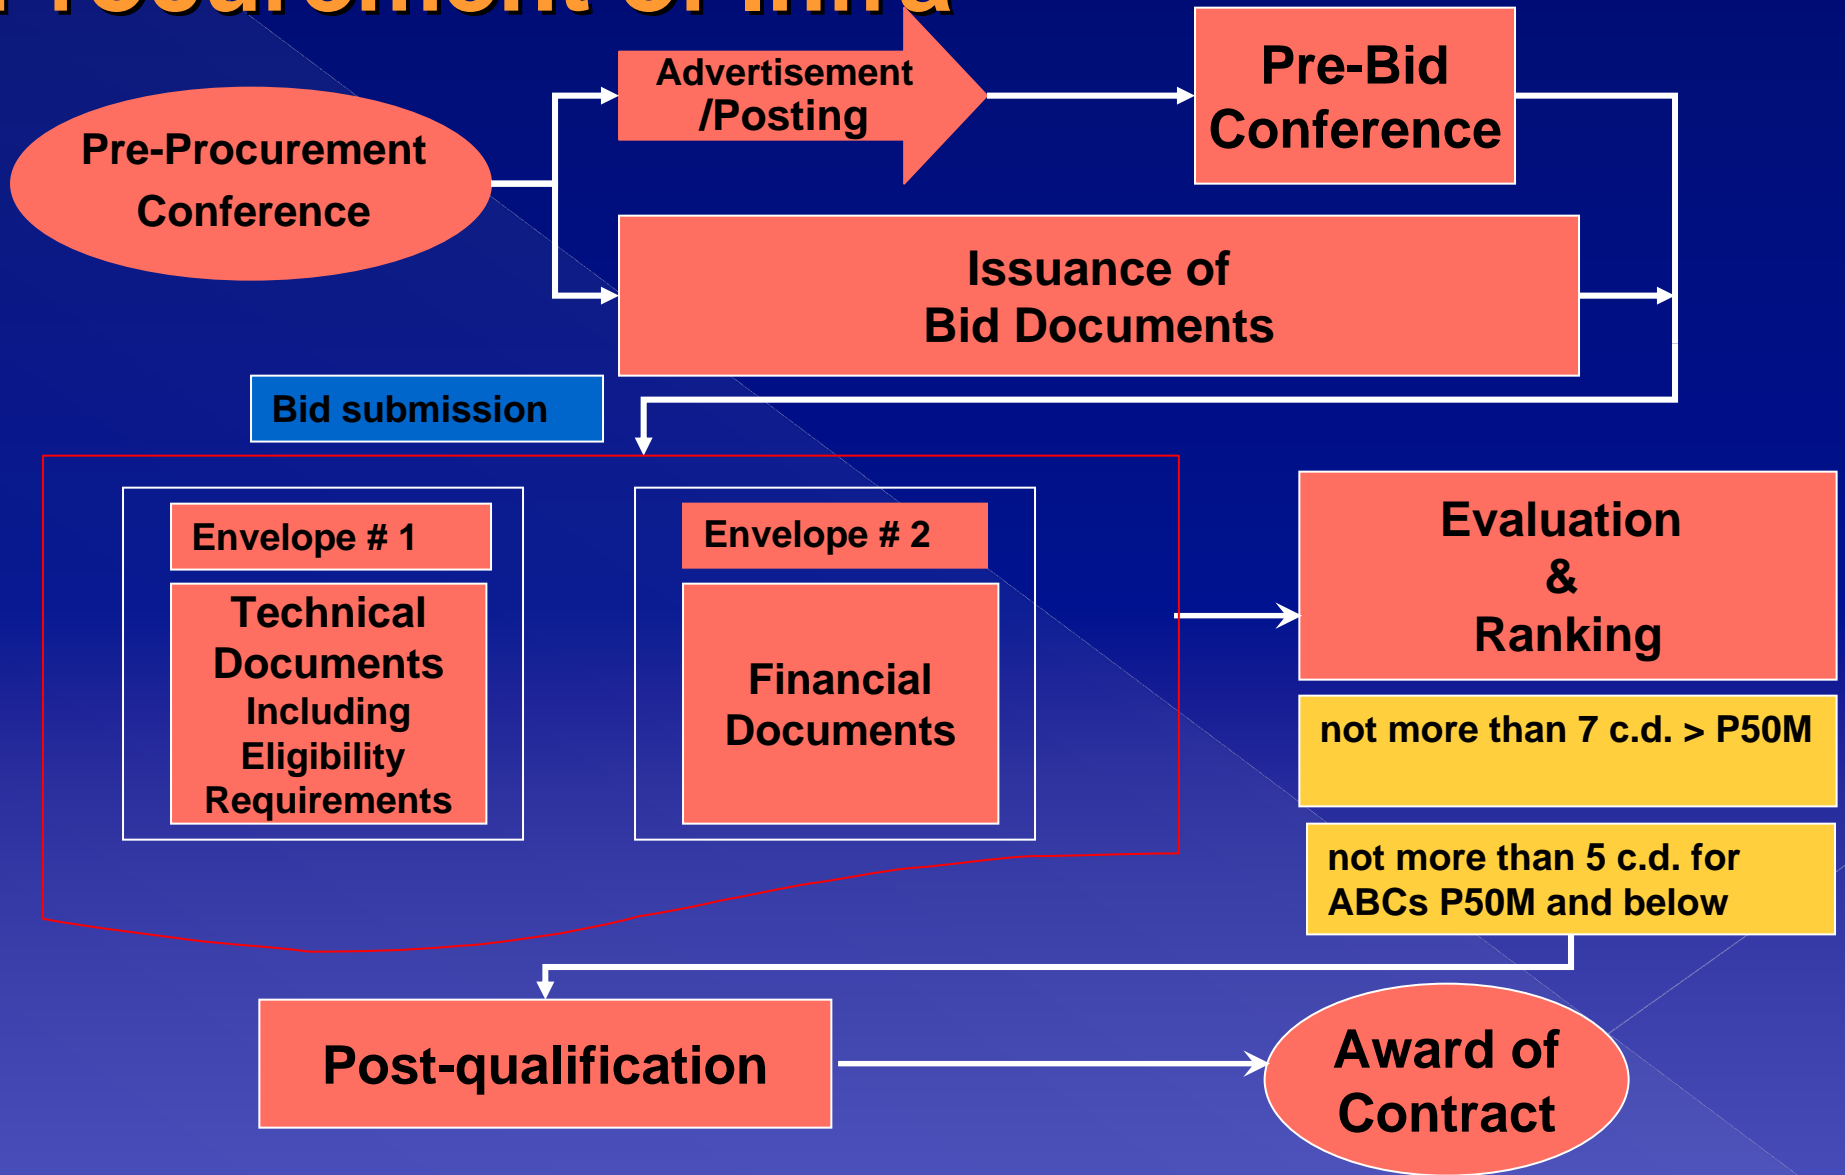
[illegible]

Pre-Procurement Conference

Advertisement /Posting

Pre-Bid Conference

Issuance of Bid Documents

Bid submission

Envelope # 1

Technical Documents Including Eligibility Requirements

Envelope # 2

Financial Documents

Evaluation & Ranking

not more than 7 c.d. > P50M

not more than 5 c.d. for ABCs P50M and below

Post-qualification

Award of Contract